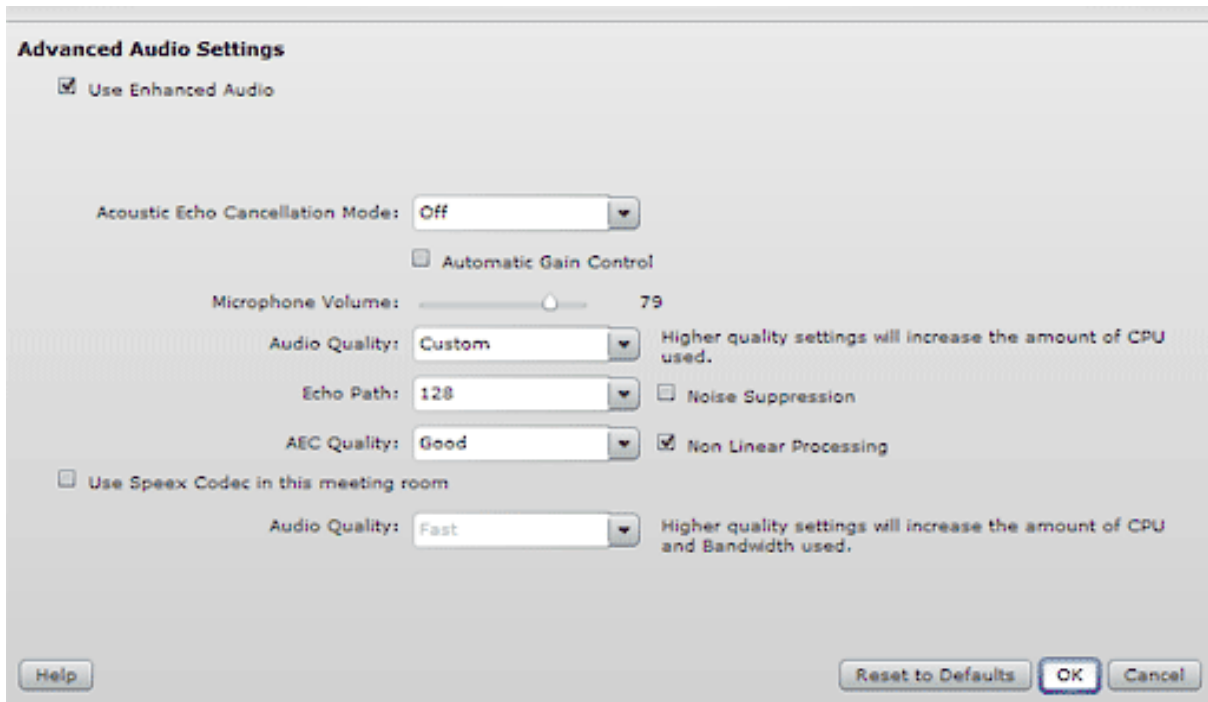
Advanced Audio Settings

Use Enhanced Audio

Acoustic Echo Cancellation Mode: Off

Automatic Gain Control

Microphone Volume: 79

Audio Quality: Custom

Higher quality settings will increase the amount of CPU used.

Echo Path: 128

Noise Suppression

AEC Quality: Good

Non Linear Processing

Use Speex Codec in this meeting room

Audio Quality: Fast

Higher quality settings will increase the amount of CPU and Bandwidth used.

Help

Reset to Defaults

OK

Cancel